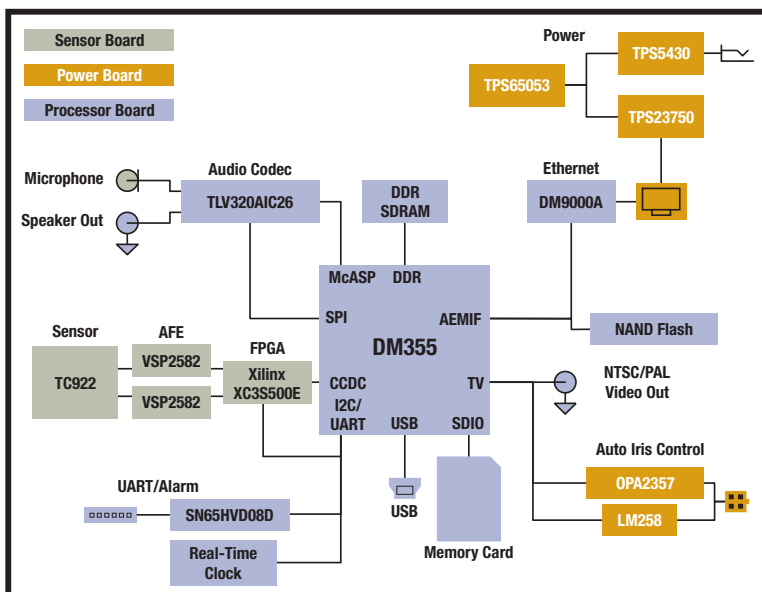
Sensor Board

Power Board

Processor Board

Power

TPS5430

TPS65053

TPS23750

Audio Codec

Microphone

TLV320AIC26

Speaker Out

DDR SDRAM

Ethernet

DM9000A

McASP

DDR

SPI

AEMIF

NAND Flash

Sensor

AFE

FPGA

DM355

TC922

VSP2582

Xilinx XC3S500E

VSP2582

CCDC

TV

NTSC/PAL Video Out

I2C/ UART

USB

SDIO

Auto Iris Control

UART/Alarm

OPA2357

SN65HVD08D

USB

LM258

Real-Time Clock

Memory Card